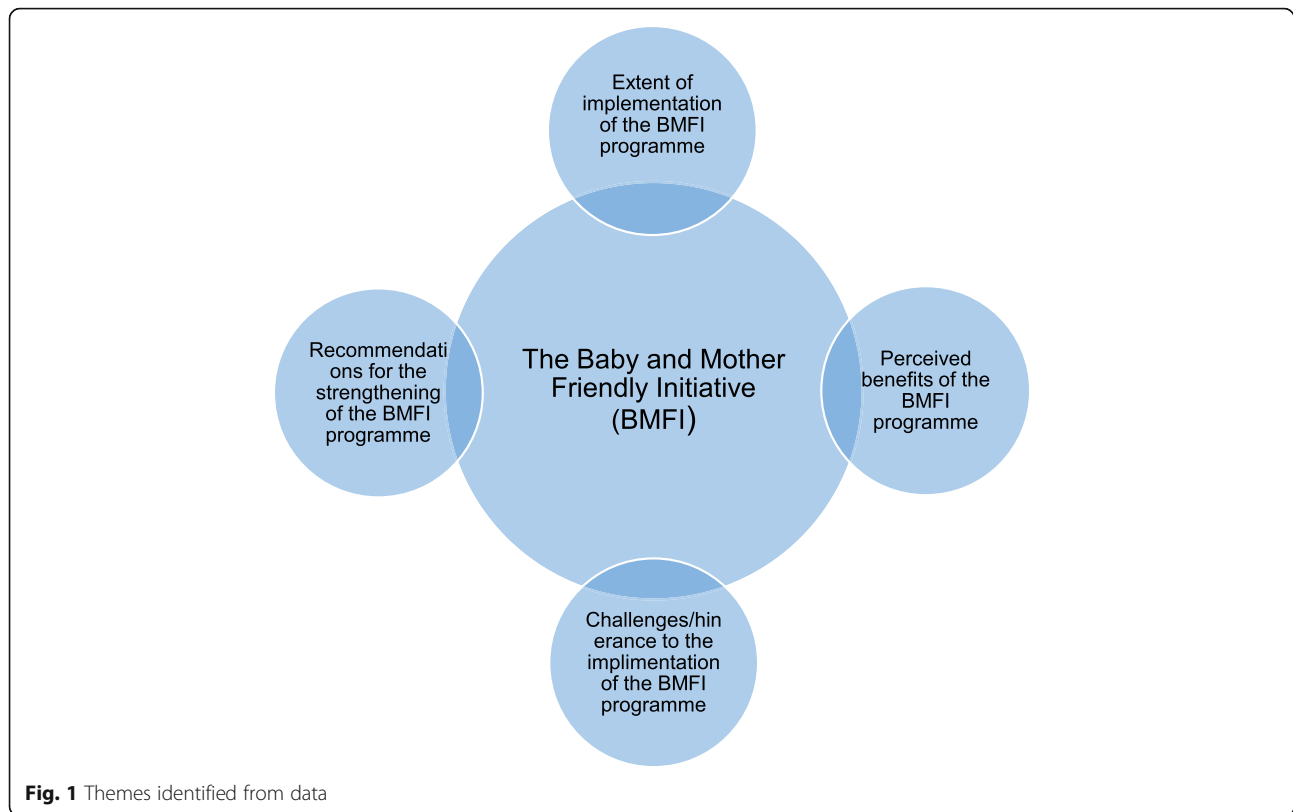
Extent of implementation of the BMFI programme

Recommendations for the strengthening of the BMFI programme

The Baby and Mother Friendly Initiative (BMFI)

Perceived benefits of the BMFI programme

Challenges/hinerance to the implimentation of the BMFI programme

Fig. 1 Themes identified from data